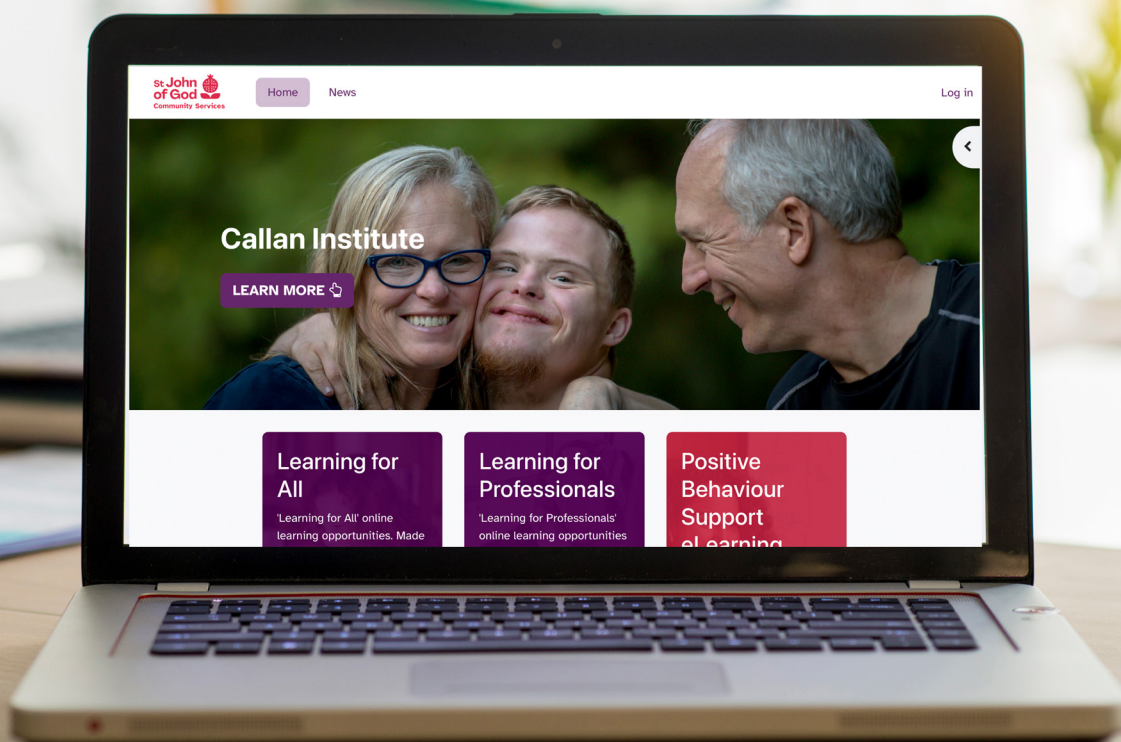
St John of God
Community Services

Home News Log in

Callan Institute

LEARN MORE

Learning for All
'Learning for All' online learning opportunities. Made

Learning for Professionals
'Learning for Professionals' online learning opportunities

Positive Behaviour Support
eLearning